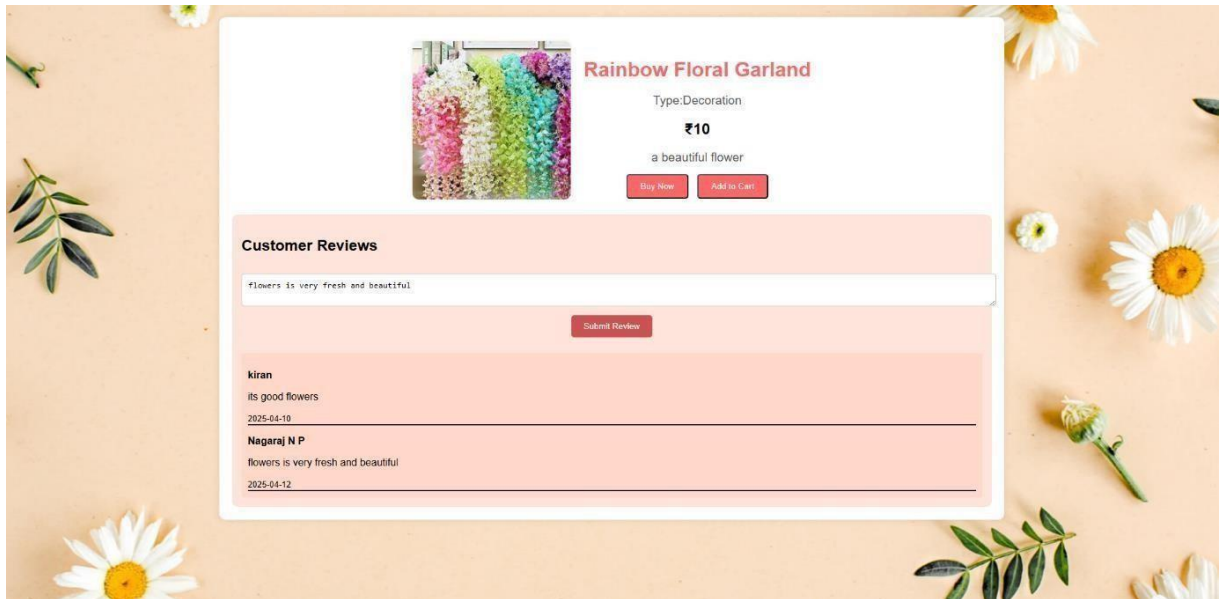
Rainbow Floral Garland

Type:Decoration

₹10

a beautiful flower

Buy Now Add to Cart

Customer Reviews

flowers is very fresh and beautiful

Submit Review

kiran

its good flowers

2025-04-10

Nagaraj N P

flowers is very fresh and beautiful

2025-04-12